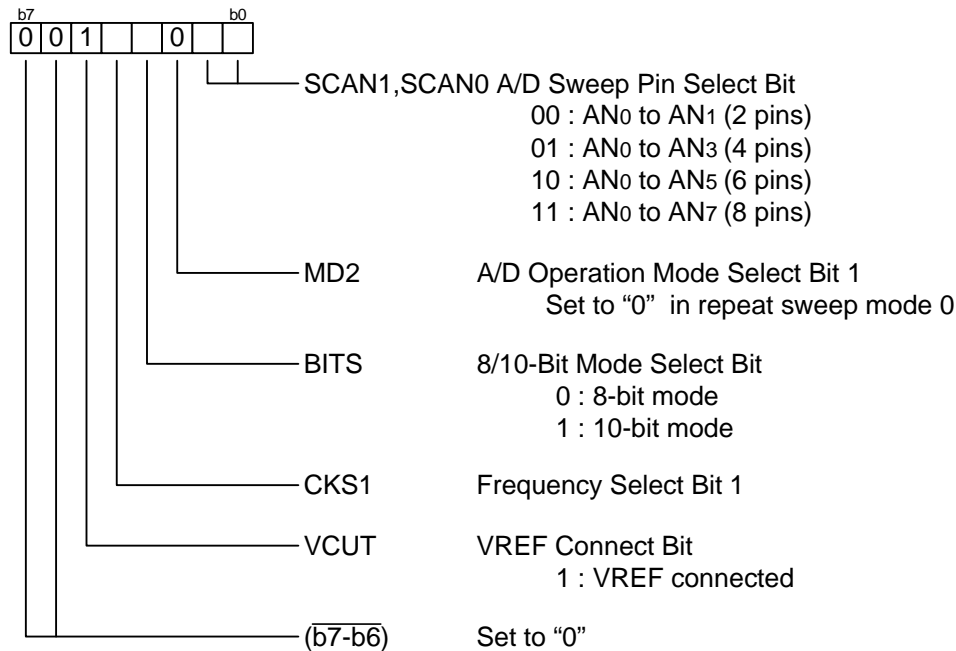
b7 b0

| 0 | 0 | 1 |  |  | 0 |  |  |
|---|---|---|---|---|---|---|---|

SCAN1,SCAN0 A/D Sweep Pin Select Bit
00 : AN$_0$ to AN$_1$ (2 pins)
01 : AN$_0$ to AN$_3$ (4 pins)
10 : AN$_0$ to AN$_5$ (6 pins)
11 : AN$_0$ to AN$_7$ (8 pins)

MD2 A/D Operation Mode Select Bit 1
Set to “0” in repeat sweep mode 0

BITS 8/10-Bit Mode Select Bit
0 : 8-bit mode
1 : 10-bit mode

CKS1 Frequency Select Bit 1

VCUT VREF Connect Bit
1 : VREF connected

$(\overline{b7\text{-}b6})$ Set to “0”